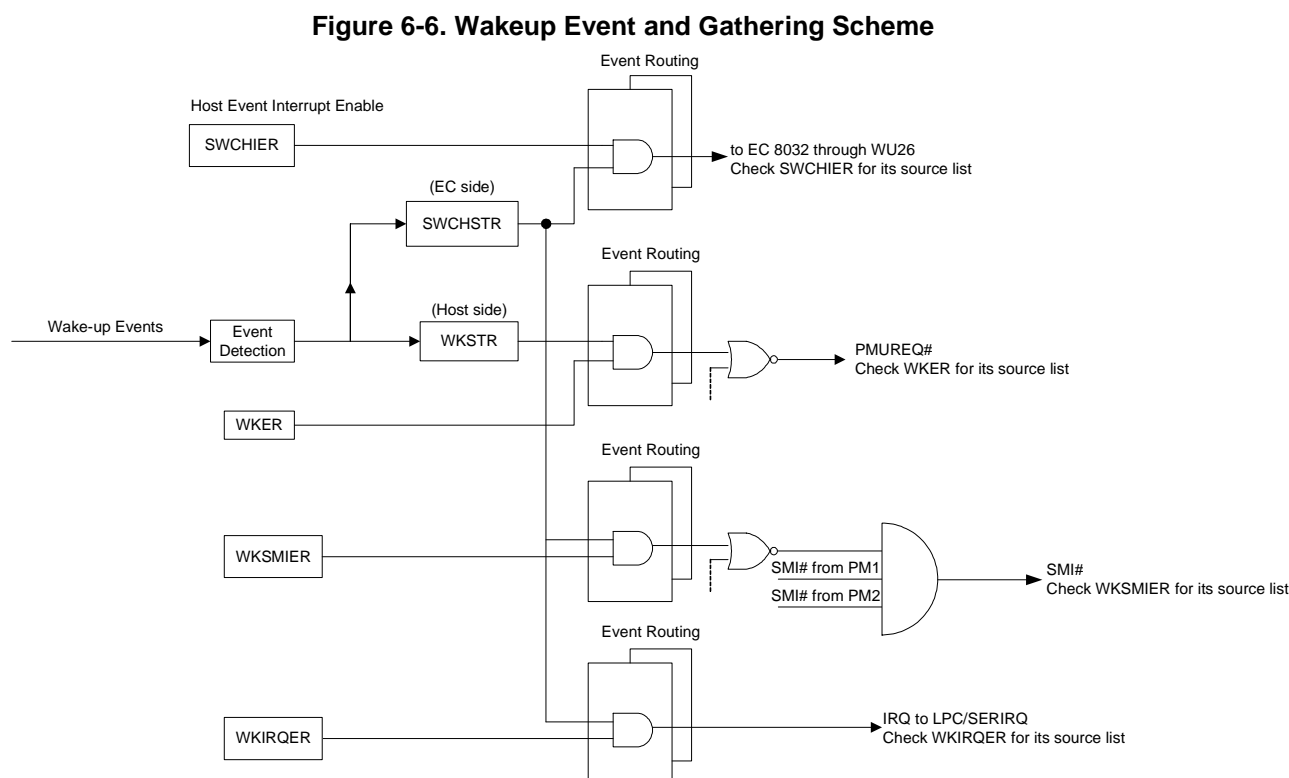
Figure 6-6. Wakeup Event and Gathering Scheme

Event Routing

Host Event Interrupt Enable

SWCHIER

to EC 8032 through WU26
Check SWCHIER for its source list

(EC side)

SWCHSTR

Event Routing

(Host side)

Wake-up Events

Event Detection

WKSTR

PMUREQ#
Check WKER for its source list

WKER

Event Routing

WKSMIER

SMI# from PM1

SMI# from PM2

SMI#
Check WKSMIER for its source list

Event Routing

WKIRQER

IRQ to LPC/SERIRQ
Check WKIRQER for its source list